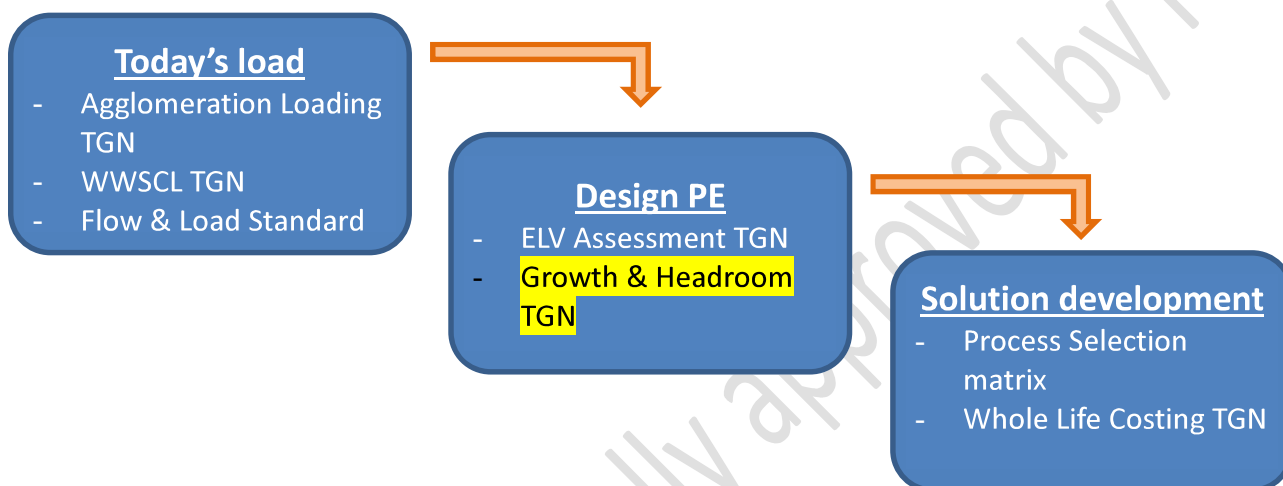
**Today's load**
- Agglomeration Loading TGN
- WWSCL TGN
- Flow & Load Standard

**Design PE**
- ELV Assessment TGN
- Growth & Headroom TGN

**Solution development**
- Process Selection matrix
- Whole Life Costing TGN

lly approved by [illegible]